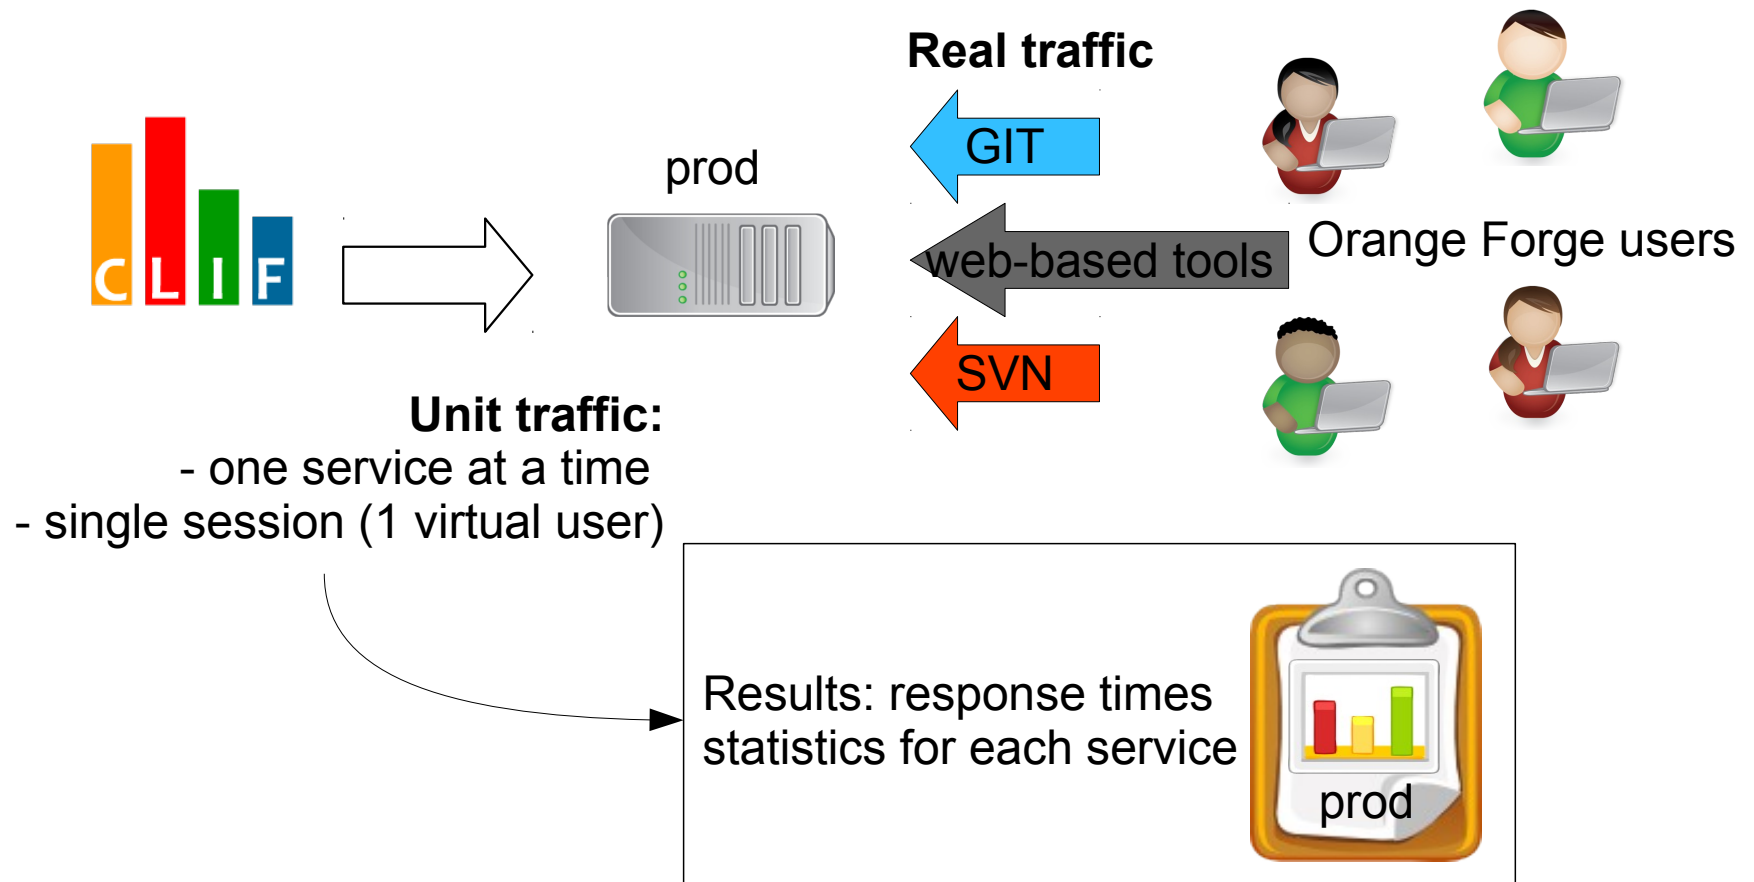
Real traffic

CLIF

prod

GIT

web-based tools

SVN

Orange Forge users

Unit traffic:
- one service at a time
- single session (1 virtual user)

Results: response times statistics for each service

prod